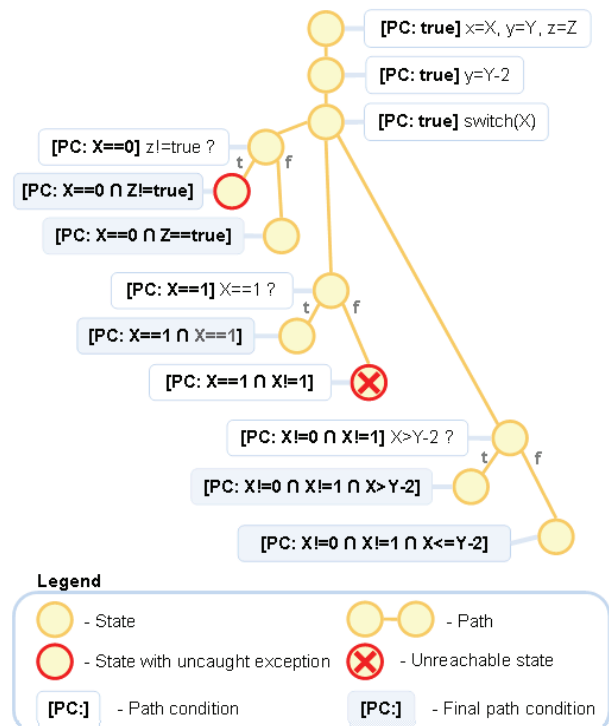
[PC: true] x=X, y=Y, z=Z

[PC: true] y=Y-2

[PC: true] switch(X)

[PC: X==0] z!=true ?

t f

[PC: X==0 ∩ Z!=true]

[PC: X==0 ∩ Z==true]

[PC: X==1] X==1 ?

t f

[PC: X==1 ∩ X==1]

[PC: X==1 ∩ X!=1]

[PC: X!=0 ∩ X!=1] X>Y-2 ?

t f

[PC: X!=0 ∩ X!=1 ∩ X>Y-2]

[PC: X!=0 ∩ X!=1 ∩ X<=Y-2]

Legend

- State

- Path

- State with uncaught exception

- Unreachable state

[PC:] - Path condition

[PC:] - Final path condition